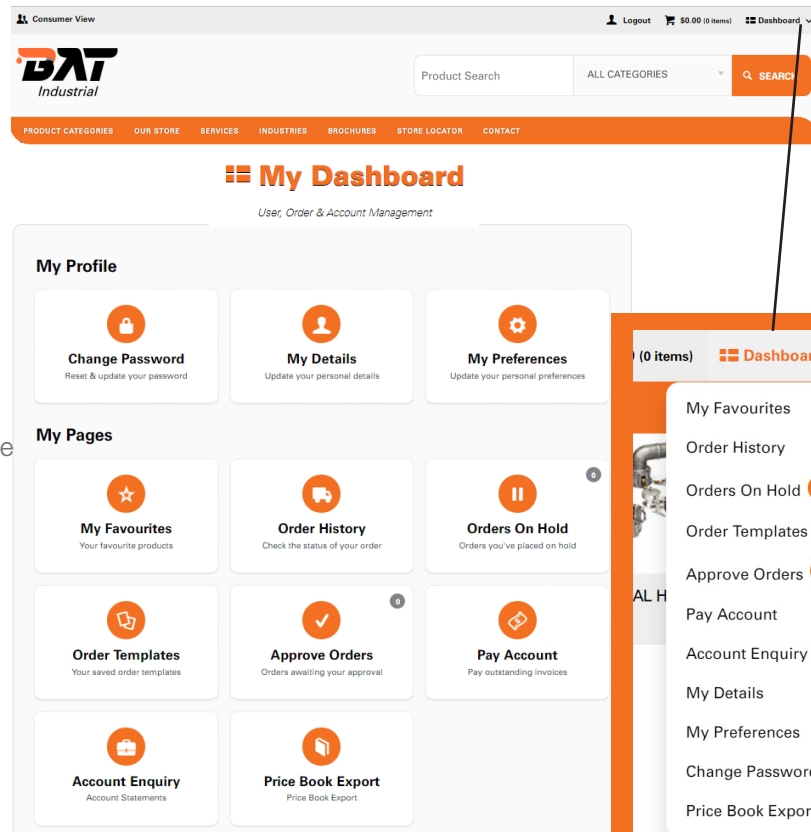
Consumer View
Logout $0.00 (0 items) Dashboard

BAT Industrial

Product Search ALL CATEGORIES SEARCH

PRODUCT CATEGORIES OUR STORE SERVICES INDUSTRIES BROCHURES STORE LOCATOR CONTACT

My Dashboard

User, Order & Account Management

My Profile

Change Password
Reset & update your password

My Details
Update your personal details

My Preferences
Update your personal preferences

My Pages

My Favourites
Your favourite products

Order History
Check the status of your order

Orders On Hold
Orders you've placed on hold
0

Order Templates
Your saved order templates

Approve Orders
Orders awaiting your approval
0

Pay Account
Pay outstanding invoices

Account Enquiry
Account Statements

Price Book Export
Price Book Export

e

) (0 items) Dashboar

AL H

My Favourites
Order History
Orders On Hold
Order Templates
Approve Orders
Pay Account
Account Enquiry
My Details
My Preferences
Change Passwor
Price Book Expor